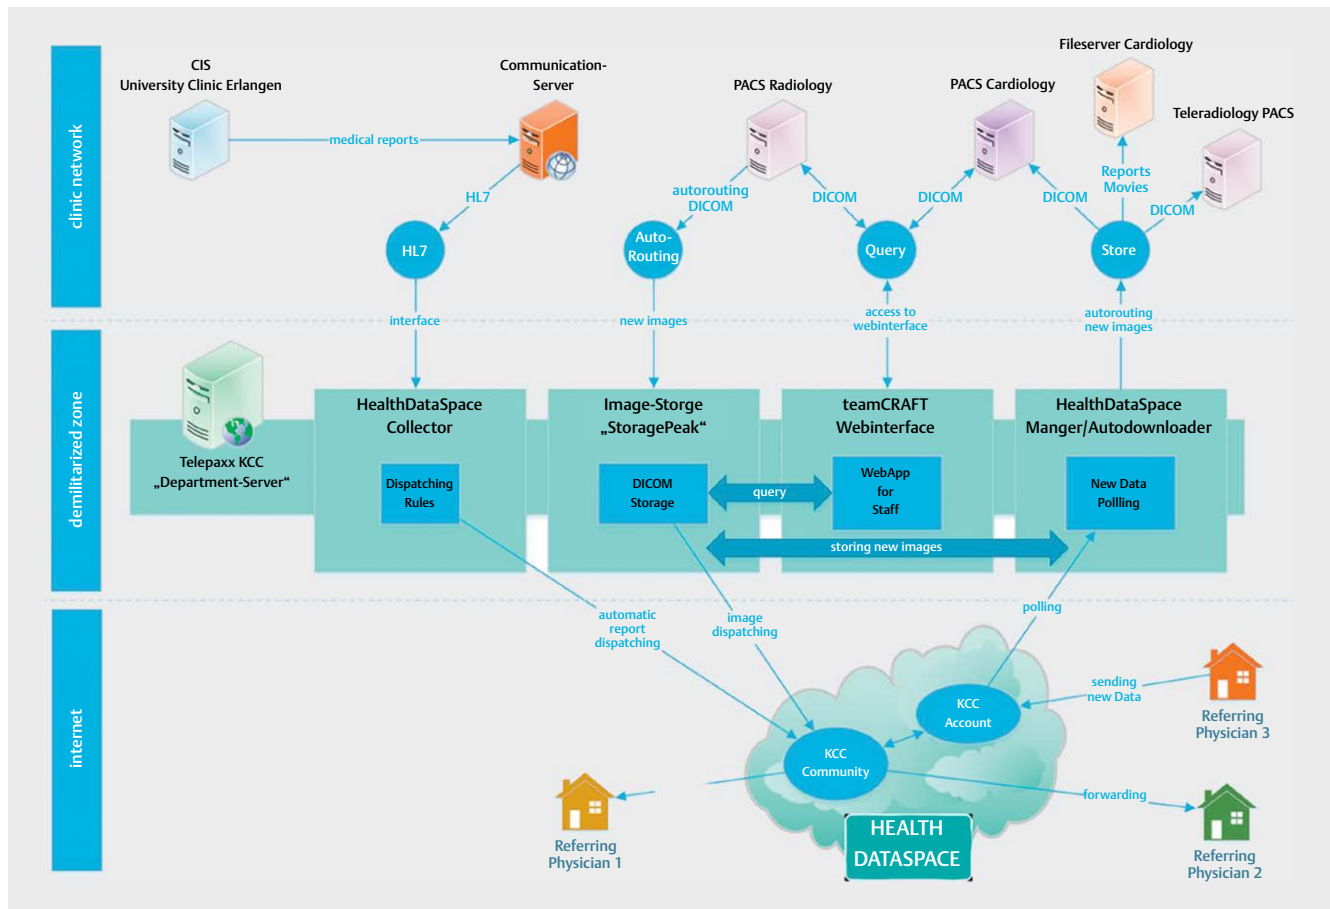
clinic network

CIS
University Clinic Erlangen

medical reports

Communication-Server

HL7

HL7

PACS Radiology

autorouting DICOM

Auto-Routing

DICOM

Query

PACS Cardiology

DICOM

Fileserver Cardiology

Reports Movies

DICOM

Store

DICOM

Teleradiology PACS

interface

new images

access to webinterface

autorouting new images

demilitarized zone

Telepaxx KCC
„Department-Server“

HealthDataSpace Collector

Dispatching Rules

Image-Storge „StoragePeak“

DICOM Storage

query

teamCRAFT Webinterface

WebApp for Staff

HealthDataSpace Manger/Autodownloader

New Data Pollling

storing new images

internet

automatic report dispatching

image dispatching

polling

KCC Account

sending new Data

Referring Physician 3

KCC Community

forwarding

Referring Physician 1

HEALTH DATASPACE

Referring Physician 2